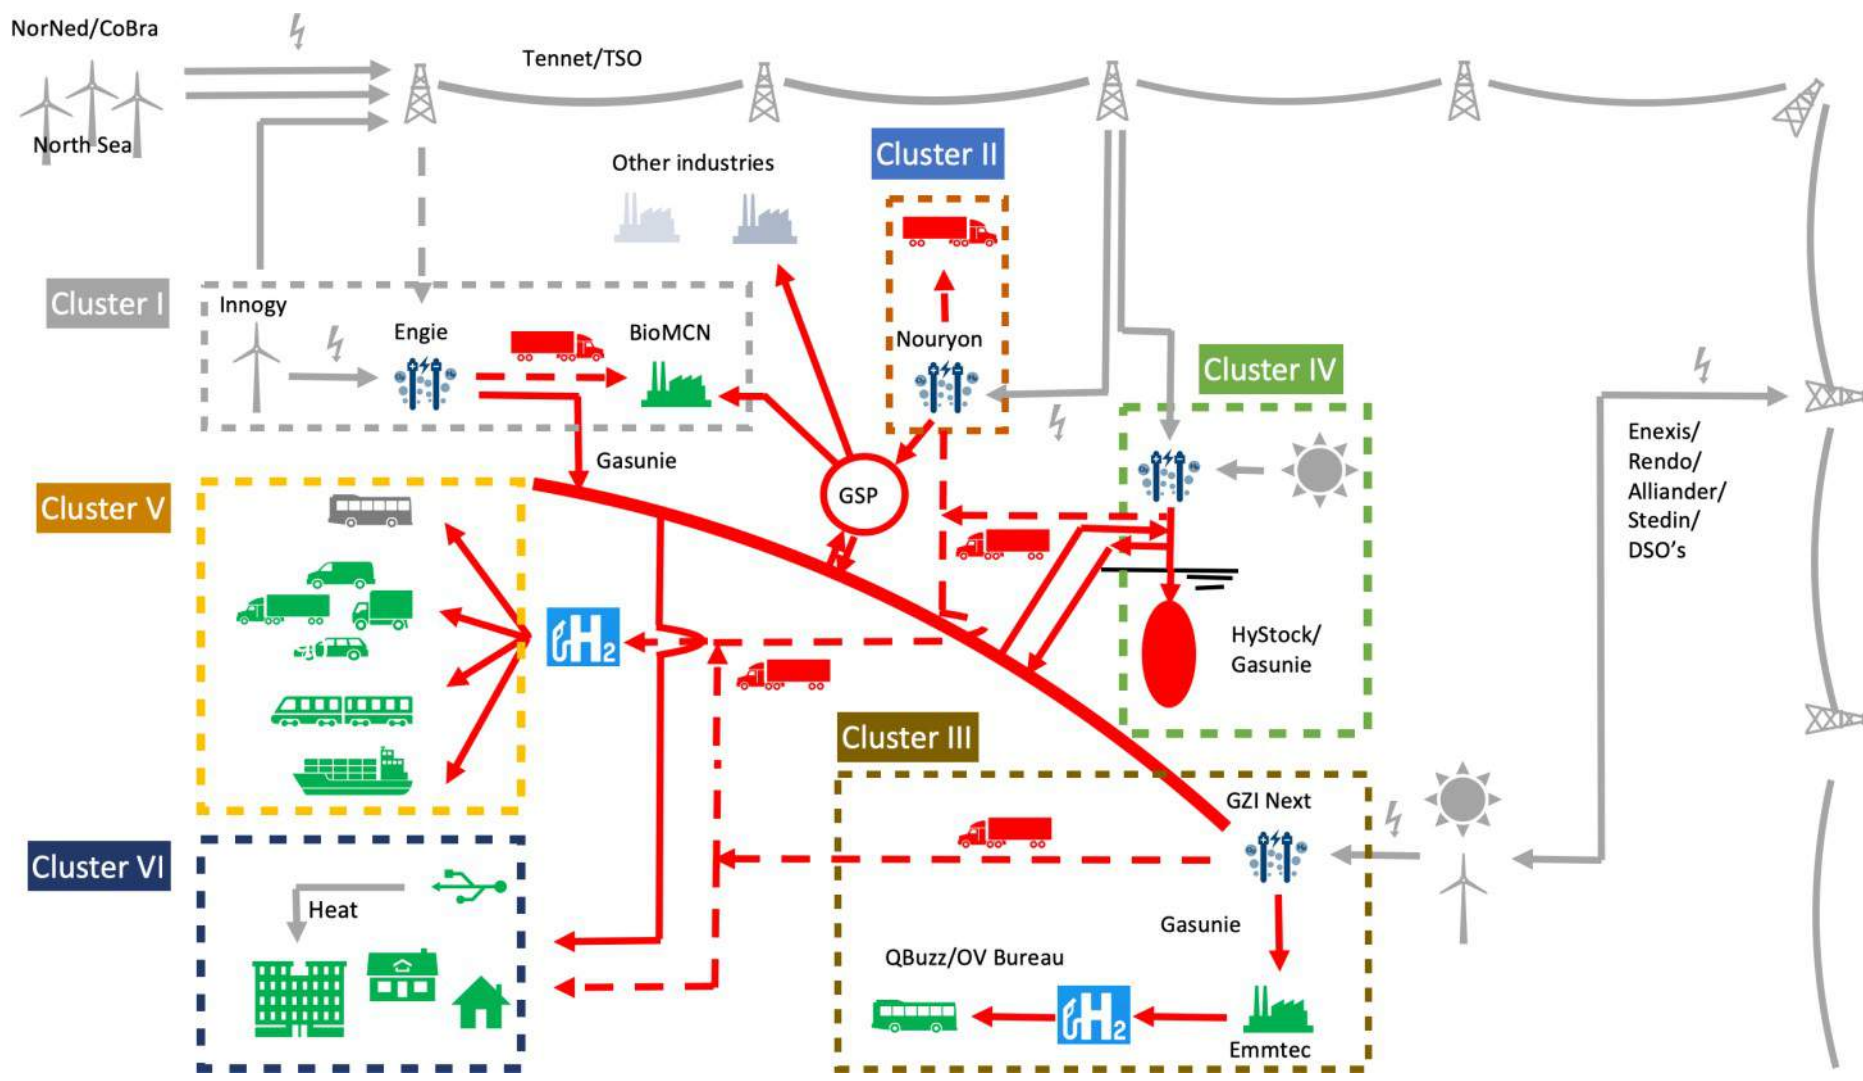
NorNed/CoBra

North Sea

Tennet/TSO

Other industries

Cluster II

Cluster I

Innogy

Engie

BioMCN

Nouryon

Cluster IV

Gasunie

GSP

Enexis/ Rendo/ Alliander/ Stedin/ DSO's

Cluster V

$H_2$

HyStock/ Gasunie

Cluster III

GZI Next

Cluster VI

Heat

Gasunie

QBuzz/OV Bureau

$H_2$

Emmtec